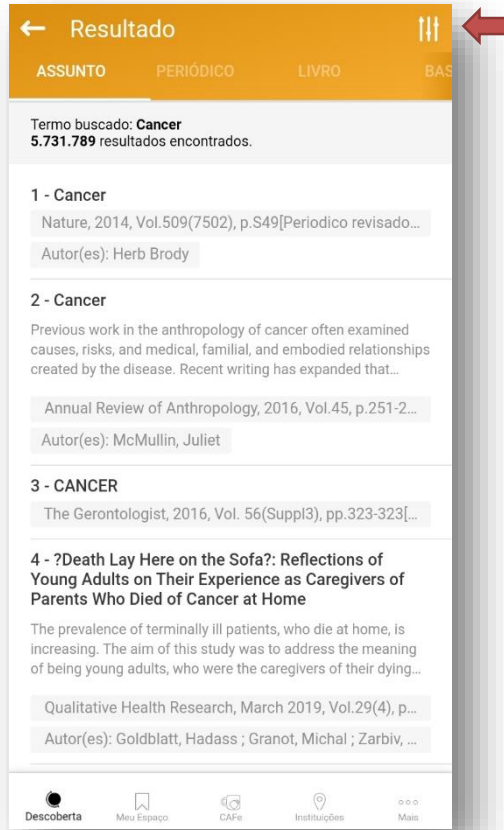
Resultado

ASSUNTO PERIÓDICO LIVRO BAS

Termo buscado: **Cancer**
**5.731.789** resultados encontrados.

1 - Cancer
Nature, 2014, Vol.509(7502), p.S49[Periodico revisado...
Autor(es): Herb Brody

2 - Cancer
Previous work in the anthropology of cancer often examined causes, risks, and medical, familial, and embodied relationships created by the disease. Recent writing has expanded that...
Annual Review of Anthropology, 2016, Vol.45, p.251-2...
Autor(es): McMullin, Juliet

3 - CANCER
The Gerontologist, 2016, Vol. 56(Suppl3), pp.323-323[...

4 - ?Death Lay Here on the Sofa?: Reflections of Young Adults on Their Experience as Caregivers of Parents Who Died of Cancer at Home
The prevalence of terminally ill patients, who die at home, is increasing. The aim of this study was to address the meaning of being young adults, who were the caregivers of their dying...
Qualitative Health Research, March 2019, Vol.29(4), p...
Autor(es): Goldblatt, Hadass ; Granot, Michal ; Zarbiv, ...

Descoberta Meu Espaço CAFe Instituições Mais